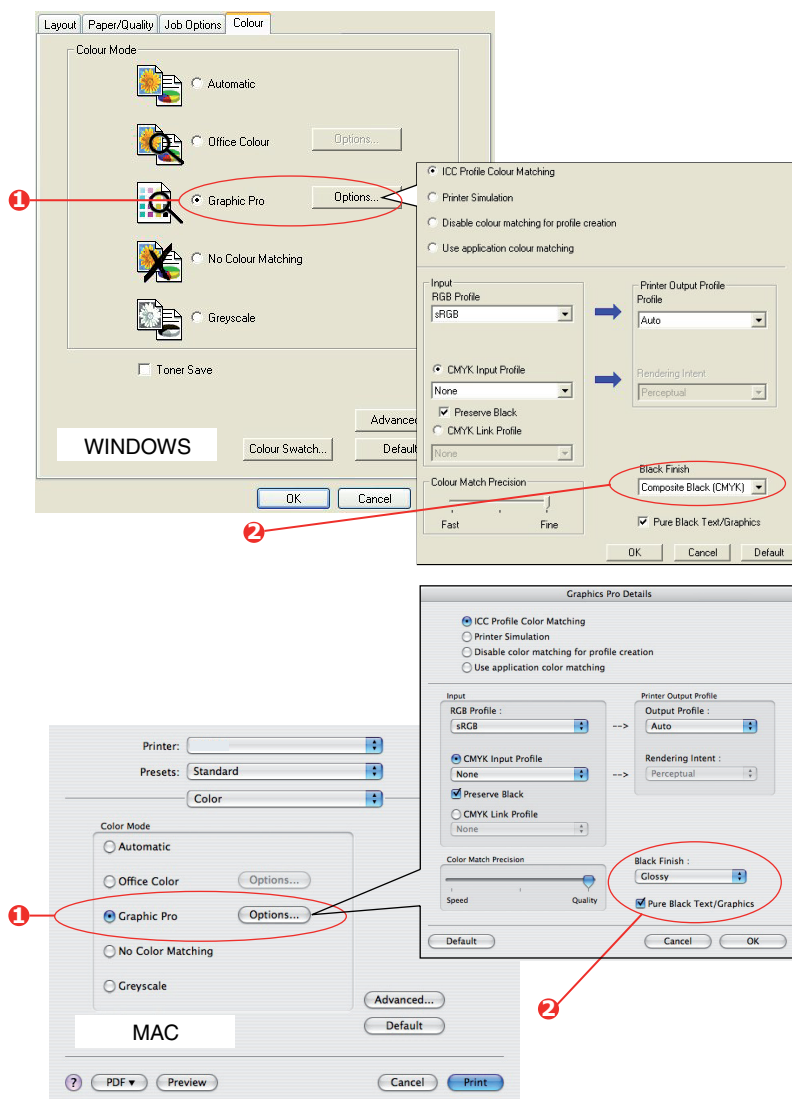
Layout | Paper/Quality | Job Options | Colour

Colour Mode

Automatic

Office Colour

Options...

1

Graphic Pro

Options...

No Colour Matching

Greyscale

Toner Save

Advanced

WINDOWS

Colour Swatch...

Default

OK

Cancel

ICC Profile Colour Matching

Printer Simulation

Disable colour matching for profile creation

Use application colour matching

Input

RGB Profile

sRGB

CMYK Input Profile

None

Preserve Black

CMYK Link Profile

None

Printer Output Profile

Profile

Auto

Rendering Intent

Perceptual

Colour Match Precision

Fast

Fine

Black Finish

Composite Black (CMYK)

Pure Black Text/Graphics

2

OK

Cancel

Default

Graphics Pro Details

ICC Profile Color Matching

Printer Simulation

Disable color matching for profile creation

Use application color matching

Input

RGB Profile :

sRGB

-->

CMYK Input Profile

None

-->

Preserve Black

CMYK Link Profile

None

Printer Output Profile

Output Profile :

Auto

Rendering Intent :

Perceptual

Color Match Precision

Speed

Quality

Black Finish :

Glossy

Pure Black Text/Graphics

Default

Cancel

OK

Printer:

Presets: Standard

Color

Color Mode

Automatic

Office Color

Options...

1

Graphic Pro

Options...

No Color Matching

Greyscale

Advanced...

Default

2

MAC

?

PDF ▾

Preview

Cancel

Print